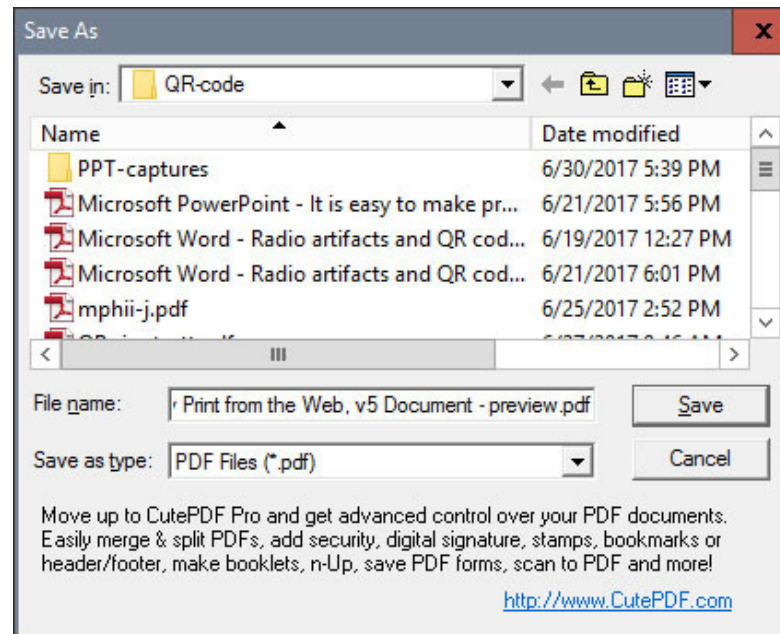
Save As

x

Save in: QR-code

Name

Date modified

PPT-captures 6/30/2017 5:39 PM

Microsoft PowerPoint - It is easy to make pr... 6/21/2017 5:56 PM

Microsoft Word - Radio artifacts and QR cod... 6/19/2017 12:27 PM

Microsoft Word - Radio artifacts and QR cod... 6/21/2017 6:01 PM

mphii-j.pdf 6/25/2017 2:52 PM

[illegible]

File name: r Print from the Web, v5 Document - preview.pdf

Save

Save as type: PDF Files (*.pdf)

Cancel

Move up to CutePDF Pro and get advanced control over your PDF documents. Easily merge & split PDFs, add security, digital signature, stamps, bookmarks or header/footer, make booklets, n-Up, save PDF forms, scan to PDF and more!

http://www.CutePDF.com